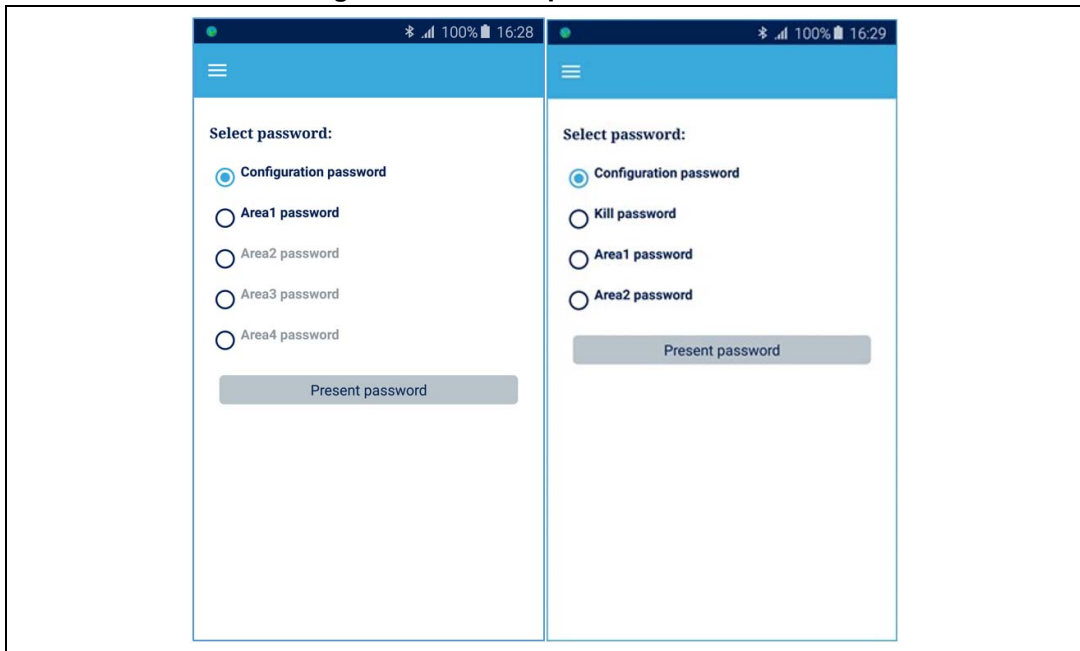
100% 16:28

Select password:

Configuration password

Area1 password

Area2 password

Area3 password

Area4 password

Present password

100% 16:29

Select password:

Configuration password

Kill password

Area1 password

Area2 password

Present password